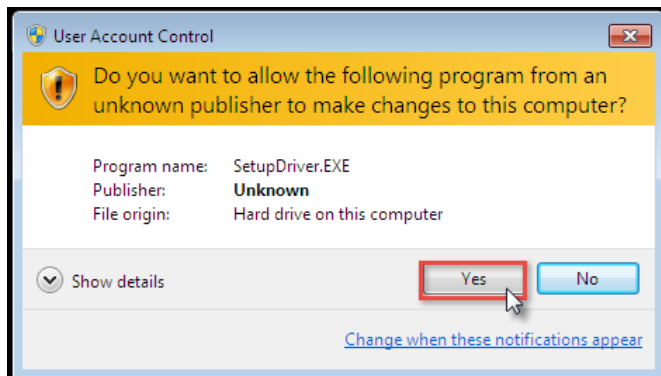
User Account Control

Do you want to allow the following program from an unknown publisher to make changes to this computer?

Program name: SetupDriver.EXE
Publisher: Unknown
File origin: Hard drive on this computer

Show details

Yes

No

Change when these notifications appear